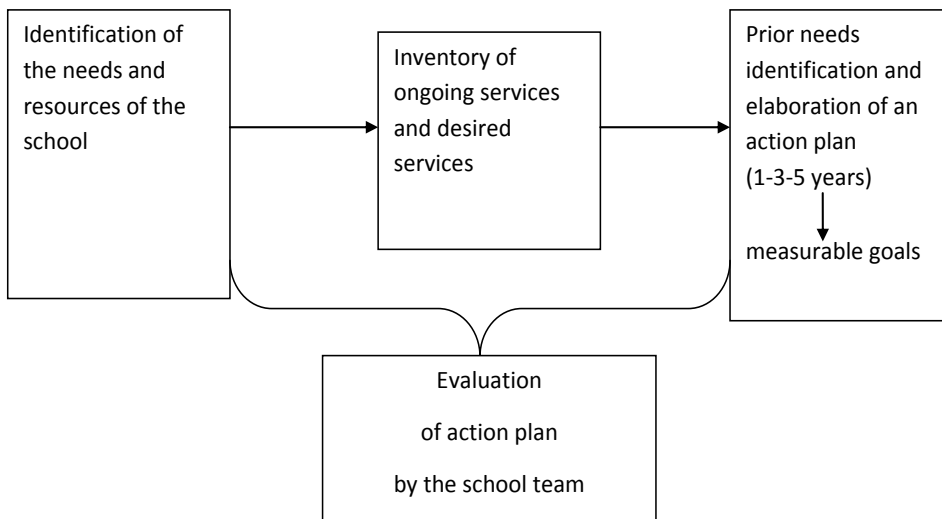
Identification of the needs and resources of the school

Inventory of ongoing services and desired services

Prior needs identification and elaboration of an action plan (1-3-5 years)

measurable goals

Evaluation

of action plan

by the school team